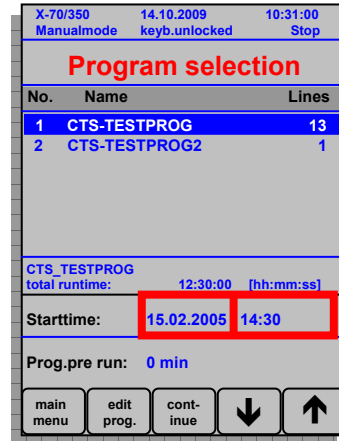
X-70/350
Manualmode

14.10.2009
keyb.unlocked

10:31:00
Stop

Program selection

| No. | Name | Lines |
|---|---|---|
| 1 | CTS-TESTPROG | 13 |
| 2 | CTS-TESTPROG2 | 1 |

CTS_TESTPROG
total runtime: 12:30:00 [hh:mm:ss]

Starttime: 15.02.2005 14:30

Prog.pre run: 0 min

main menu
edit prog.
cont-inue
↓
↑